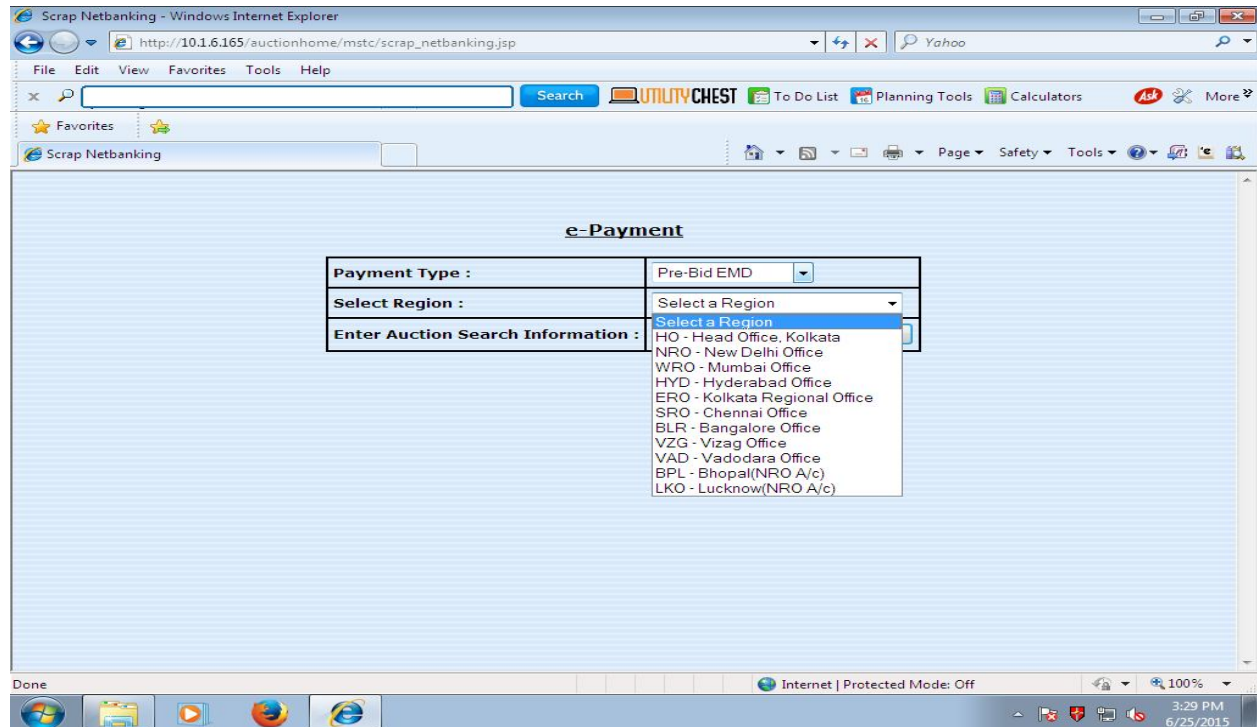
Scrap Netbanking - Windows Internet Explorer

http://10.1.6.165/auctionhome/mstc/scrap_netbanking.jsp

Yahoo

File Edit View Favorites Tools Help

Search UTILITYCHEST To Do List Planning Tools Calculators More

Favorites

Scrap Netbanking

Page Safety Tools

e-Payment

| Payment Type : | Pre-Bid EMD |
|---|---|
| Select Region : | Select a Region |
| Enter Auction Search Information : | |

Select a Region
HO - Head Office, Kolkata
NRO - New Delhi Office
WRO - Mumbai Office
HYD - Hyderabad Office
ERO - Kolkata Regional Office
SRO - Chennai Office
BLR - Bangalore Office
VZG - Vizag Office
VAD - Vadodara Office
BPL - Bhopal(NRO A/c)
LKO - Lucknow(NRO A/c)

Done

Internet | Protected Mode: Off

100%

3:29 PM
6/25/2015